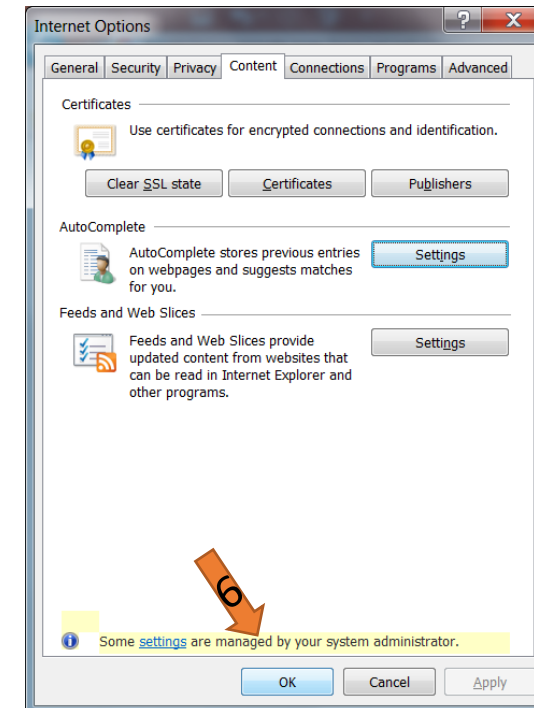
Internet Options

?

X

General | Security | Privacy | Content | Connections | Programs | Advanced

Certificates

Use certificates for encrypted connections and identification.

Clear SSL state

Certificates

Publishers

AutoComplete

AutoComplete stores previous entries on webpages and suggests matches for you.

Settings

Feeds and Web Slices

Feeds and Web Slices provide updated content from websites that can be read in Internet Explorer and other programs.

Settings

6

Some settings are managed by your system administrator.

OK

Cancel

Apply